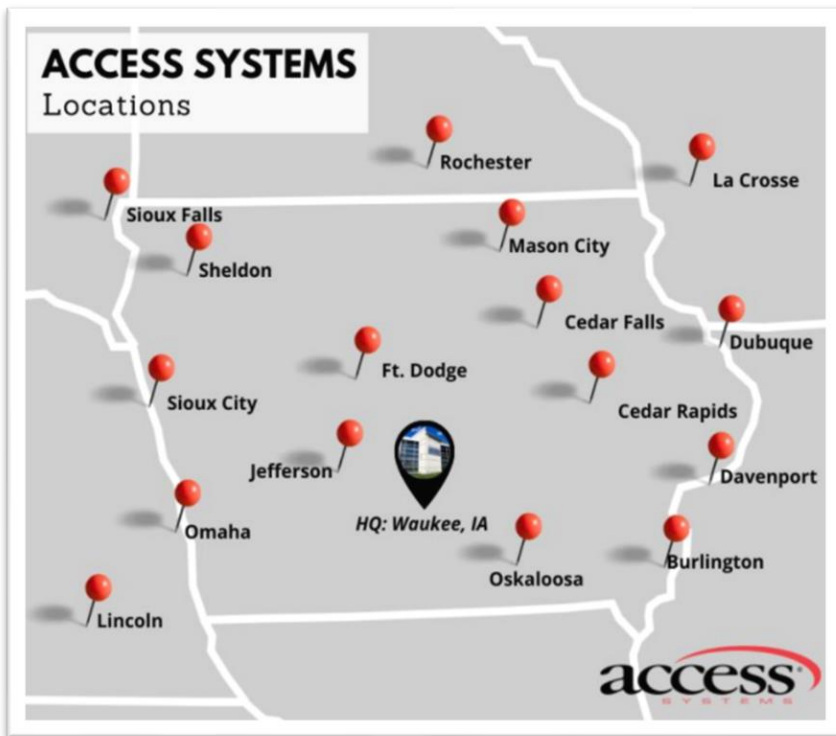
ACCESS SYSTEMS
Locations

Rochester
La Crosse
Sioux Falls
Mason City
Sheldon
Cedar Falls
Dubuque
Ft. Dodge
Sioux City
Cedar Rapids
Jefferson
Davenport
Omaha
HQ: Waukee, IA
Oskaloosa
Burlington
Lincoln

access
SYSTEMS